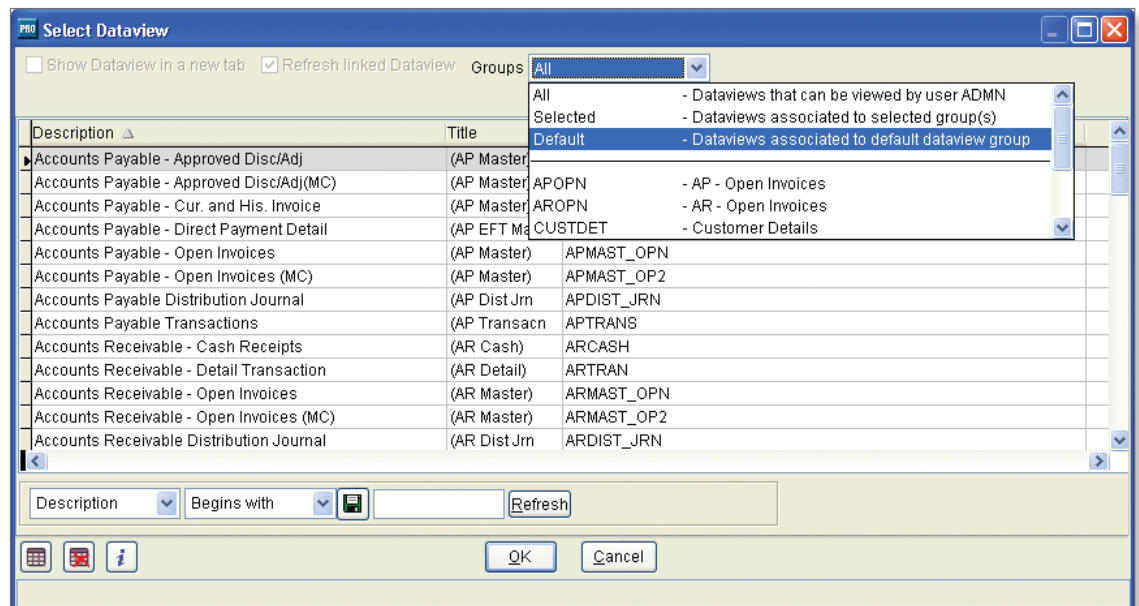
PRO Select Dataview

Show Dataview in a new tab Refresh linked Dataview Groups All

All - Dataviews that can be viewed by user ADMN
Selected - Dataviews associated to selected group(s)
Default - Dataviews associated to default dataview group
APOPN - AP - Open Invoices
AROPN - AR - Open Invoices
CUSTDET - Customer Details

| Description | Title | |
|---|---|---|
| Accounts Payable - Approved Disc/Adj | (AP Master | |
| Accounts Payable - Approved Disc/Adj(MC) | (AP Master | |
| Accounts Payable - Cur. and His. Invoice | (AP Master | |
| Accounts Payable - Direct Payment Detail | (AP EFT Ma | |
| Accounts Payable - Open Invoices | (AP Master) | APMAST_OPN |
| Accounts Payable - Open Invoices (MC) | (AP Master) | APMAST_OP2 |
| Accounts Payable Distribution Journal | (AP Dist Jrn | APDIST_JRN |
| Accounts Payable Transactions | (AP Transacn | APTRANS |
| Accounts Receivable - Cash Receipts | (AR Cash) | ARCASH |
| Accounts Receivable - Detail Transaction | (AR Detail) | ARTRAN |
| Accounts Receivable - Open Invoices | (AR Master) | ARMAST_OPN |
| Accounts Receivable - Open Invoices (MC) | (AR Master) | ARMAST_OP2 |
| Accounts Receivable Distribution Journal | (AR Dist Jrn | ARDIST_JRN |

Description Begins with Refresh

OK Cancel